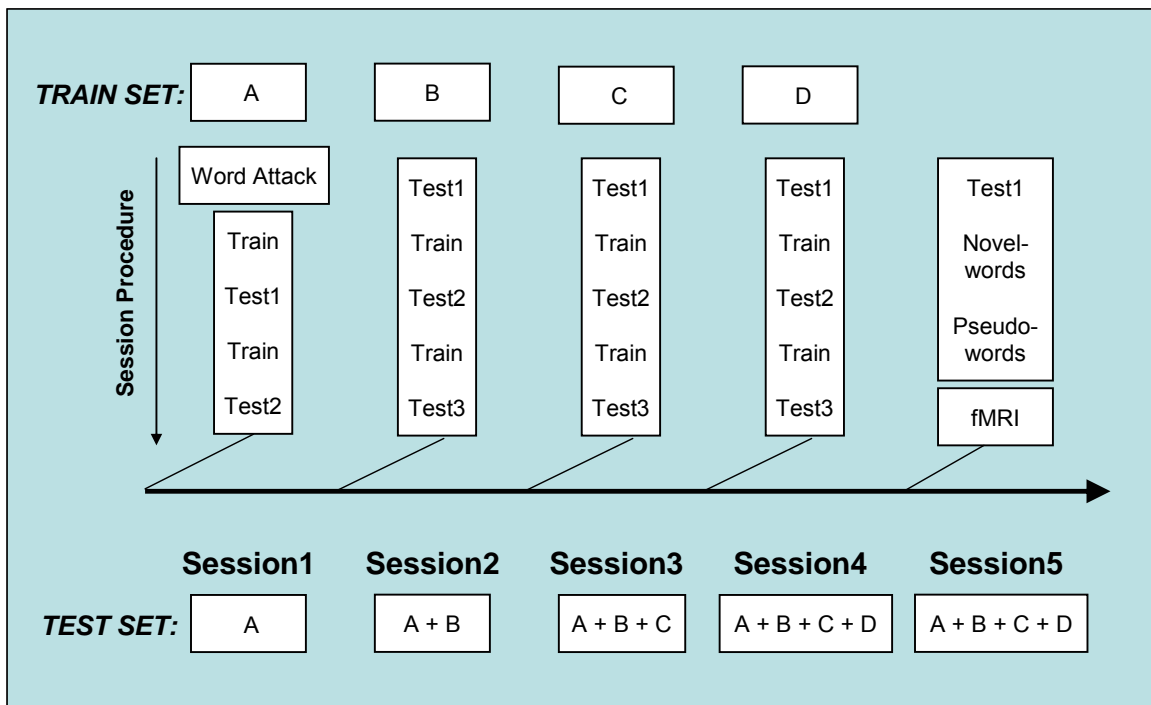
TRAIN SET: A B C D

Session Procedure

Word Attack
Train
Test1
Train
Test2

Test1
Train
Test2
Train
Test3

Test1
Train
Test2
Train
Test3

Test1
Train
Test2
Train
Test3

Test1
Novelwords
Pseudowords

fMRI

Session1 Session2 Session3 Session4 Session5

TEST SET: A A + B A + B + C A + B + C + D A + B + C + D